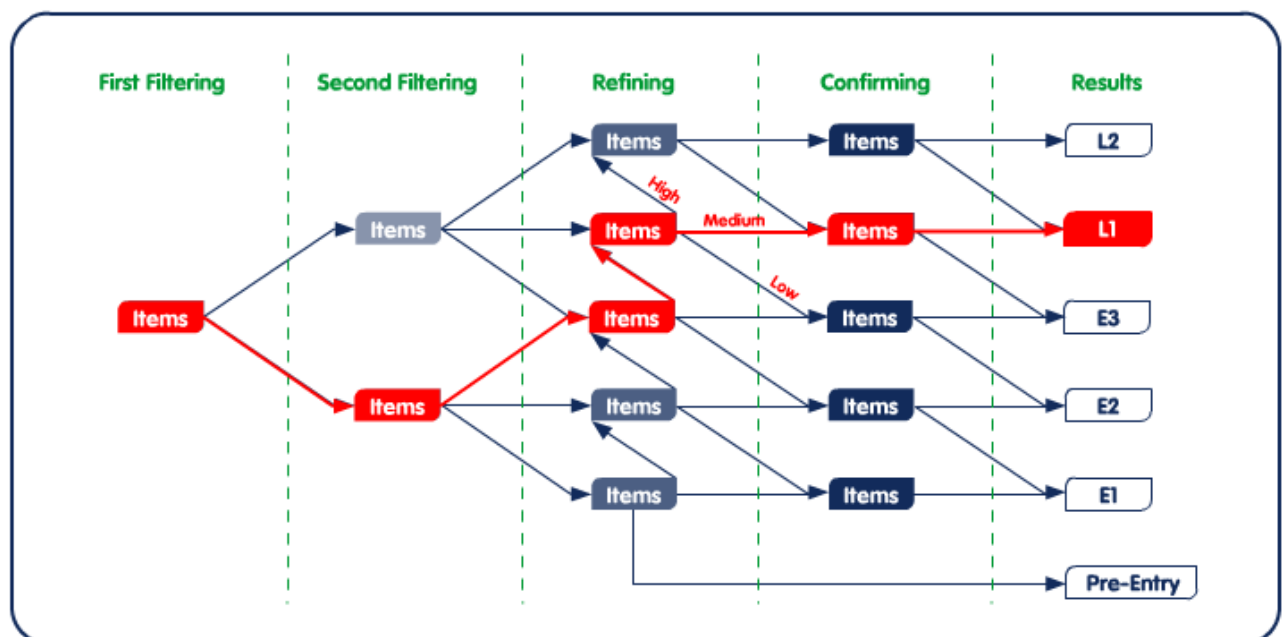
First Filtering

Second Filtering

Refining

Confirming

Results

Items

Items

Items

Items

High

Items

Medium

Items

Low

Items

Items

Items

Items

Items

Items

Items

Items

L2

L1

E3

E2

E1

Pre-Entry